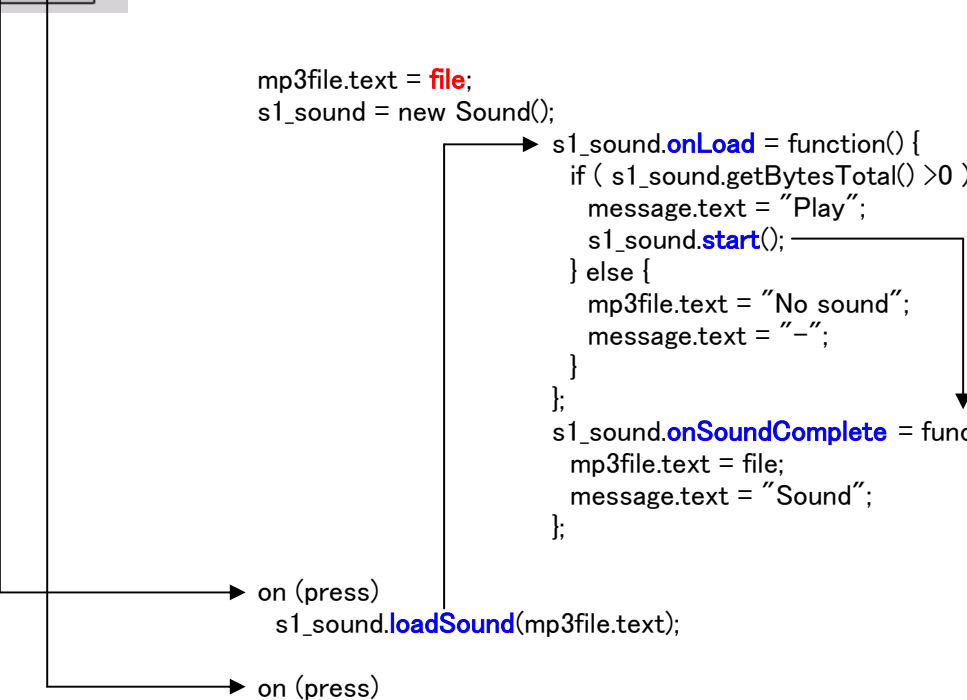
mp3file.text = file;
s1_sound = new Sound();

s1_sound.onLoad = function() {
if ( s1_sound.getBytesTotal() >0 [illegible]
message.text = "Play";
s1_sound.start();
} else {
mp3file.text = "No sound";
message.text = "−";
}
};
s1_sound.onSoundComplete = func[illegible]
mp3file.text = file;
message.text = "Sound";
};

on (press)
s1_sound.loadSound(mp3file.text);

on (press)